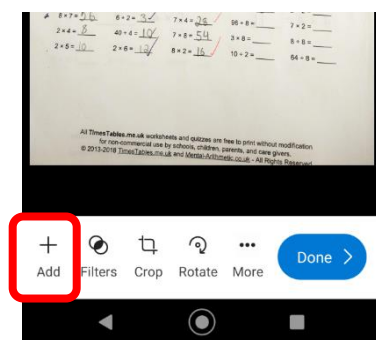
8 × 7 = 56 6 × 2 = 32 7 × 4 = 28 96 ÷ 8 = ___ 7 × 2 = ___

2 × 4 = 8 40 ÷ 4 = 10 7 × 8 = 54 3 × 8 = ___ 8 ÷ 8 = ___

2 × 5 = 10 2 × 6 = 13 8 × 2 = 16 10 ÷ 2 = ___ 64 ÷ 8 = ___

All TimesTables.me.uk worksheets and quizzes are free to print without modification for non-commercial use by schools, children, parents, and care givers.
© 2013-2018 TimesTables.me.uk and Mentor-Arithmetic.co.uk - All Rights Reserved

Add Filters Crop Rotate More Done